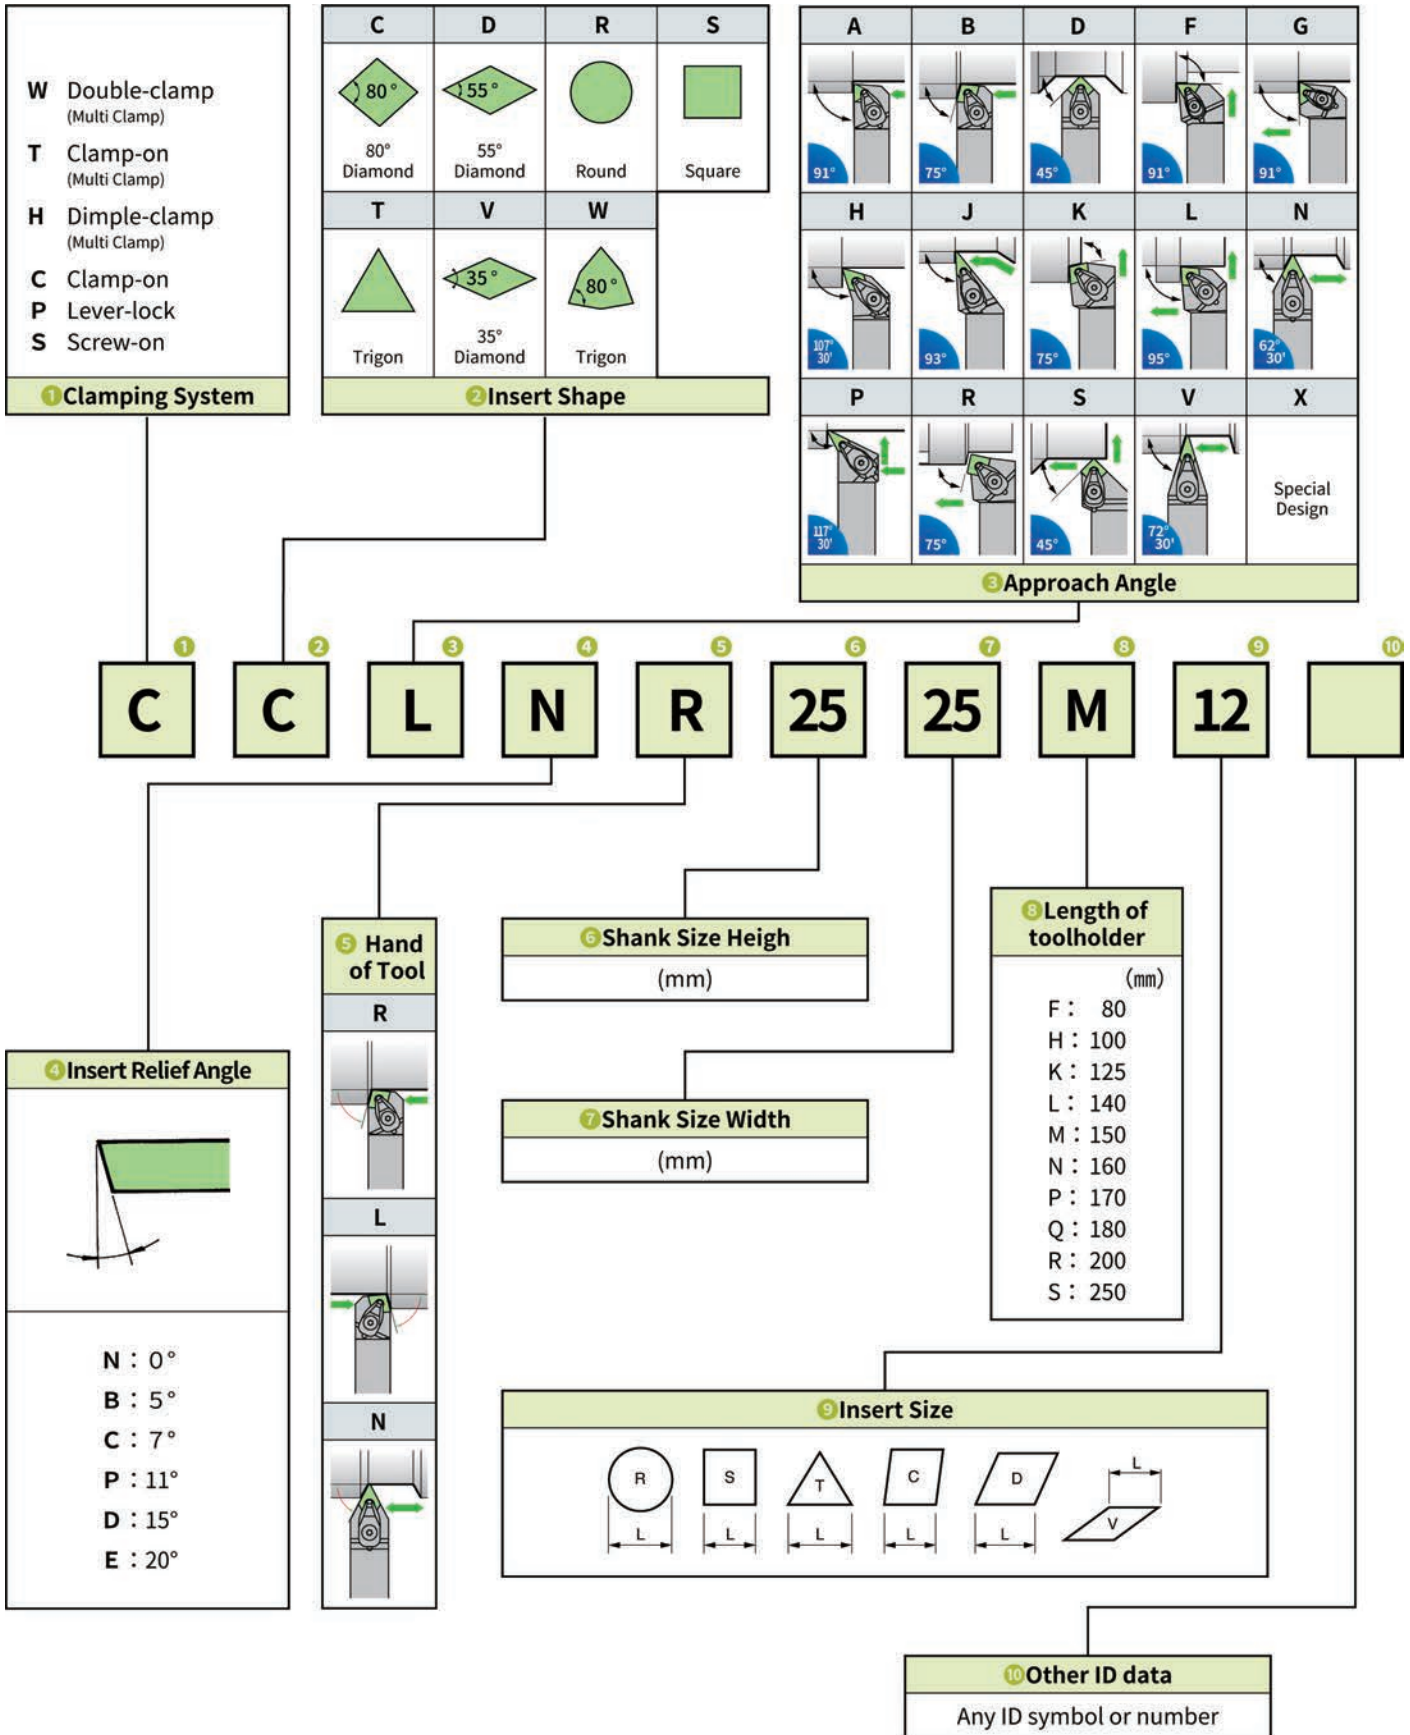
W Double-clamp (Multi Clamp)
T Clamp-on (Multi Clamp)
H Dimple-clamp (Multi Clamp)
C Clamp-on
P Lever-lock
S Screw-on

❶Clamping System

| C | D | R | S |
|---|---|---|---|
| 80° 80° Diamond | 55° 55° Diamond | Round | Square |
| T | V | W | |
| Trigon | 35° 35° Diamond | 80° Trigon | |

❷Insert Shape

| A | B | D | F | G |
|---|---|---|---|---|
| 91° | 75° | 45° | 91° | 91° |
| H | J | K | L | N |
| 107° 30' | 93° | 75° | 95° | 62° 30' |
| P | R | S | V | X |
| 117° 30' | 75° | 45° | 72° 30' | Special Design |

❸Approach Angle

❶ C ❷ C ❸ L ❹ N ❺ R ❻ 25 ❼ 25 ❽ M ❾ 12 ❿

❺ Hand of Tool
R
L
N

❻Shank Size Heigh
(mm)

❼Shank Size Width
(mm)

❽Length of toolholder
(mm)
F : 80
H : 100
K : 125
L : 140
M : 150
N : 160
P : 170
Q : 180
R : 200
S : 250

❹Insert Relief Angle
N : 0°
B : 5°
C : 7°
P : 11°
D : 15°
E : 20°

❾Insert Size
R L S L T L C L D L L V

❿Other ID data
Any ID symbol or number